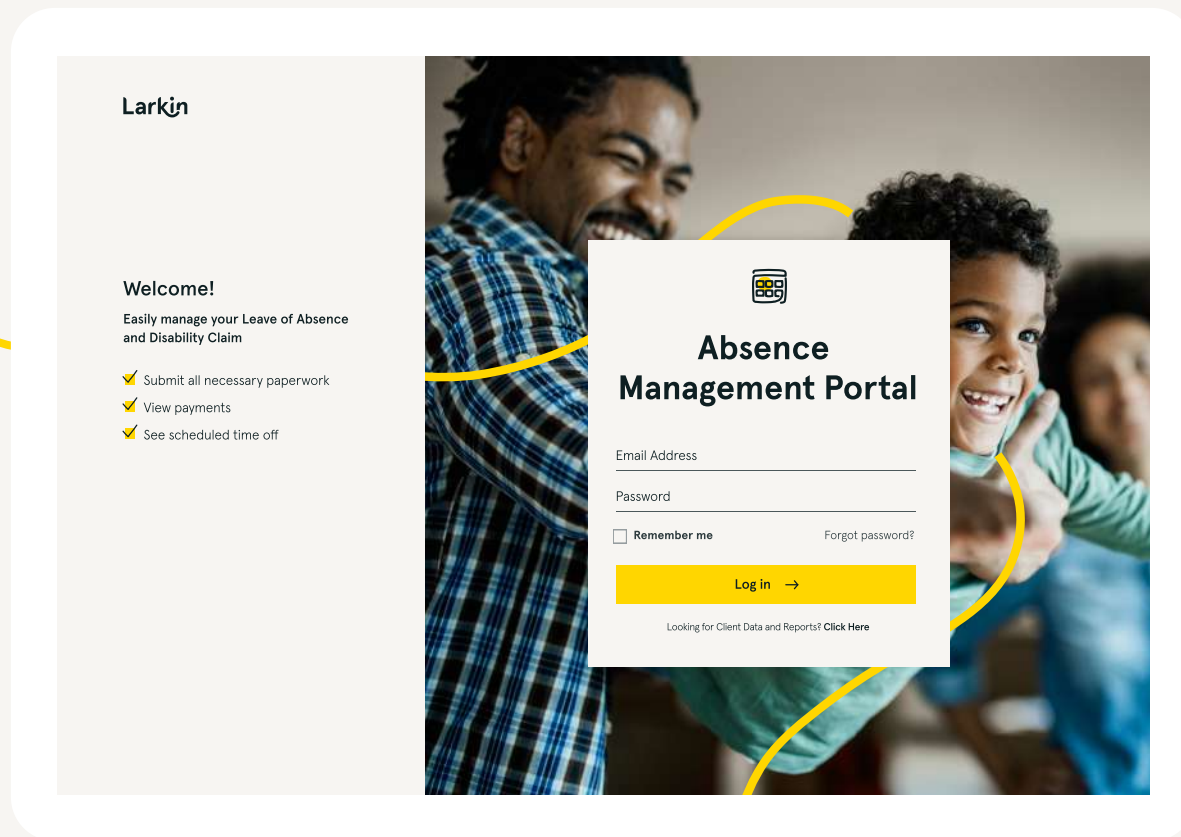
Larkin

Welcome!

Easily manage your Leave of Absence and Disability Claim

Submit all necessary paperwork
View payments
See scheduled time off

Absence Management Portal

Email Address

Password

Remember me

Forgot password?

Log in →

Looking for Client Data and Reports? Click Here